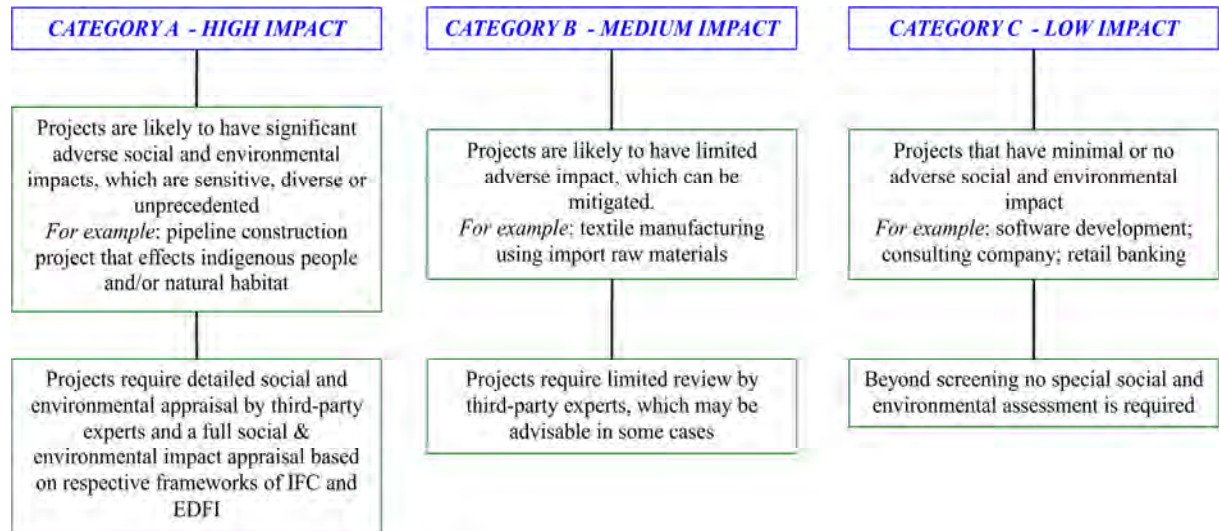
CATEGORY A - HIGH IMPACT

Projects are likely to have significant adverse social and environmental impacts, which are sensitive, diverse or unprecedented
*For example*: pipeline construction project that effects indigenous people and/or natural habitat

Projects require detailed social and environmental appraisal by third-party experts and a full social & environmental impact appraisal based on respective frameworks of IFC and EDFI

CATEGORY B - MEDIUM IMPACT

Projects are likely to have limited adverse impact, which can be mitigated.
*For example*: textile manufacturing using import raw materials

Projects require limited review by third-party experts, which may be advisable in some cases

CATEGORY C - LOW IMPACT

Projects that have minimal or no adverse social and environmental impact
*For example*: software development; consulting company; retail banking

Beyond screening no special social and environmental assessment is required